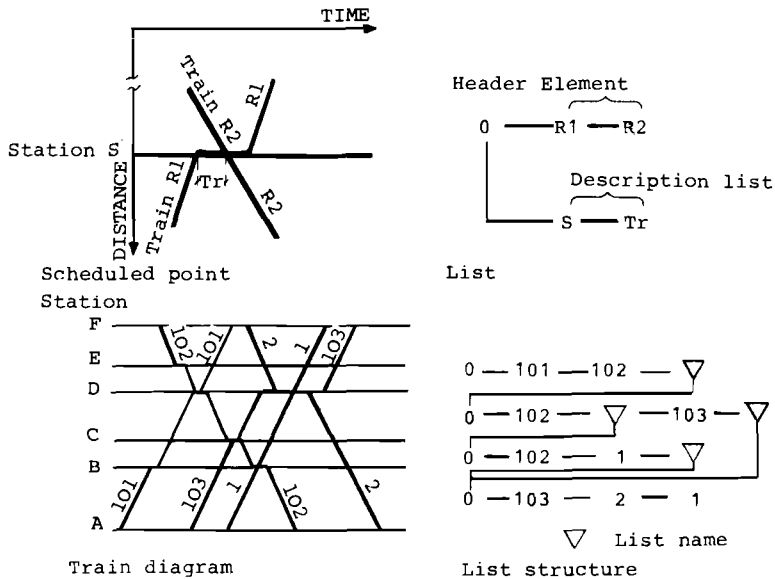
TIME

Train R2

R1

Station S

Train R1

Tr

R2

DISTANCE

Scheduled point

Header Element

0 — R1 — R2

Description list

S — Tr

List

Station

F

E

D

C

B

A

102

101

2

1

103

101

103

1

102

2

Train diagram

0 — 101 — 102 — ▽

0 — 102 — ▽ — 103 — ▽

0 — 102 — 1 — ▽

0 — 103 — 2 — 1

▽ List name

List structure